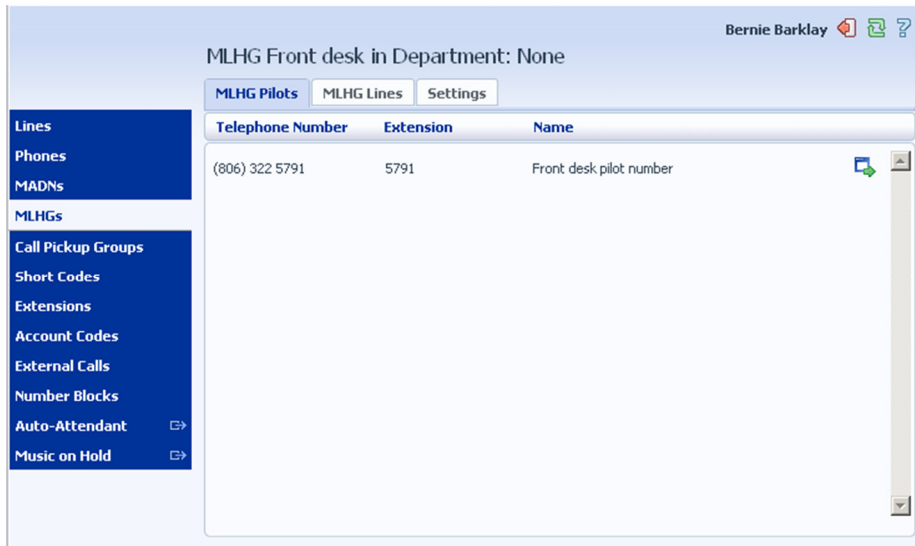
Bernie Barklay

MLHG Front desk in Department: None

MLHG Pilots | MLHG Lines | Settings

Lines
Phones
MADNs
MLHGs
Call Pickup Groups
Short Codes
Extensions
Account Codes
External Calls
Number Blocks
Auto-Attendant
Music on Hold

| Telephone Number | Extension | Name |
|---|---|---|
| (806) 322 5791 | 5791 | Front desk pilot number |